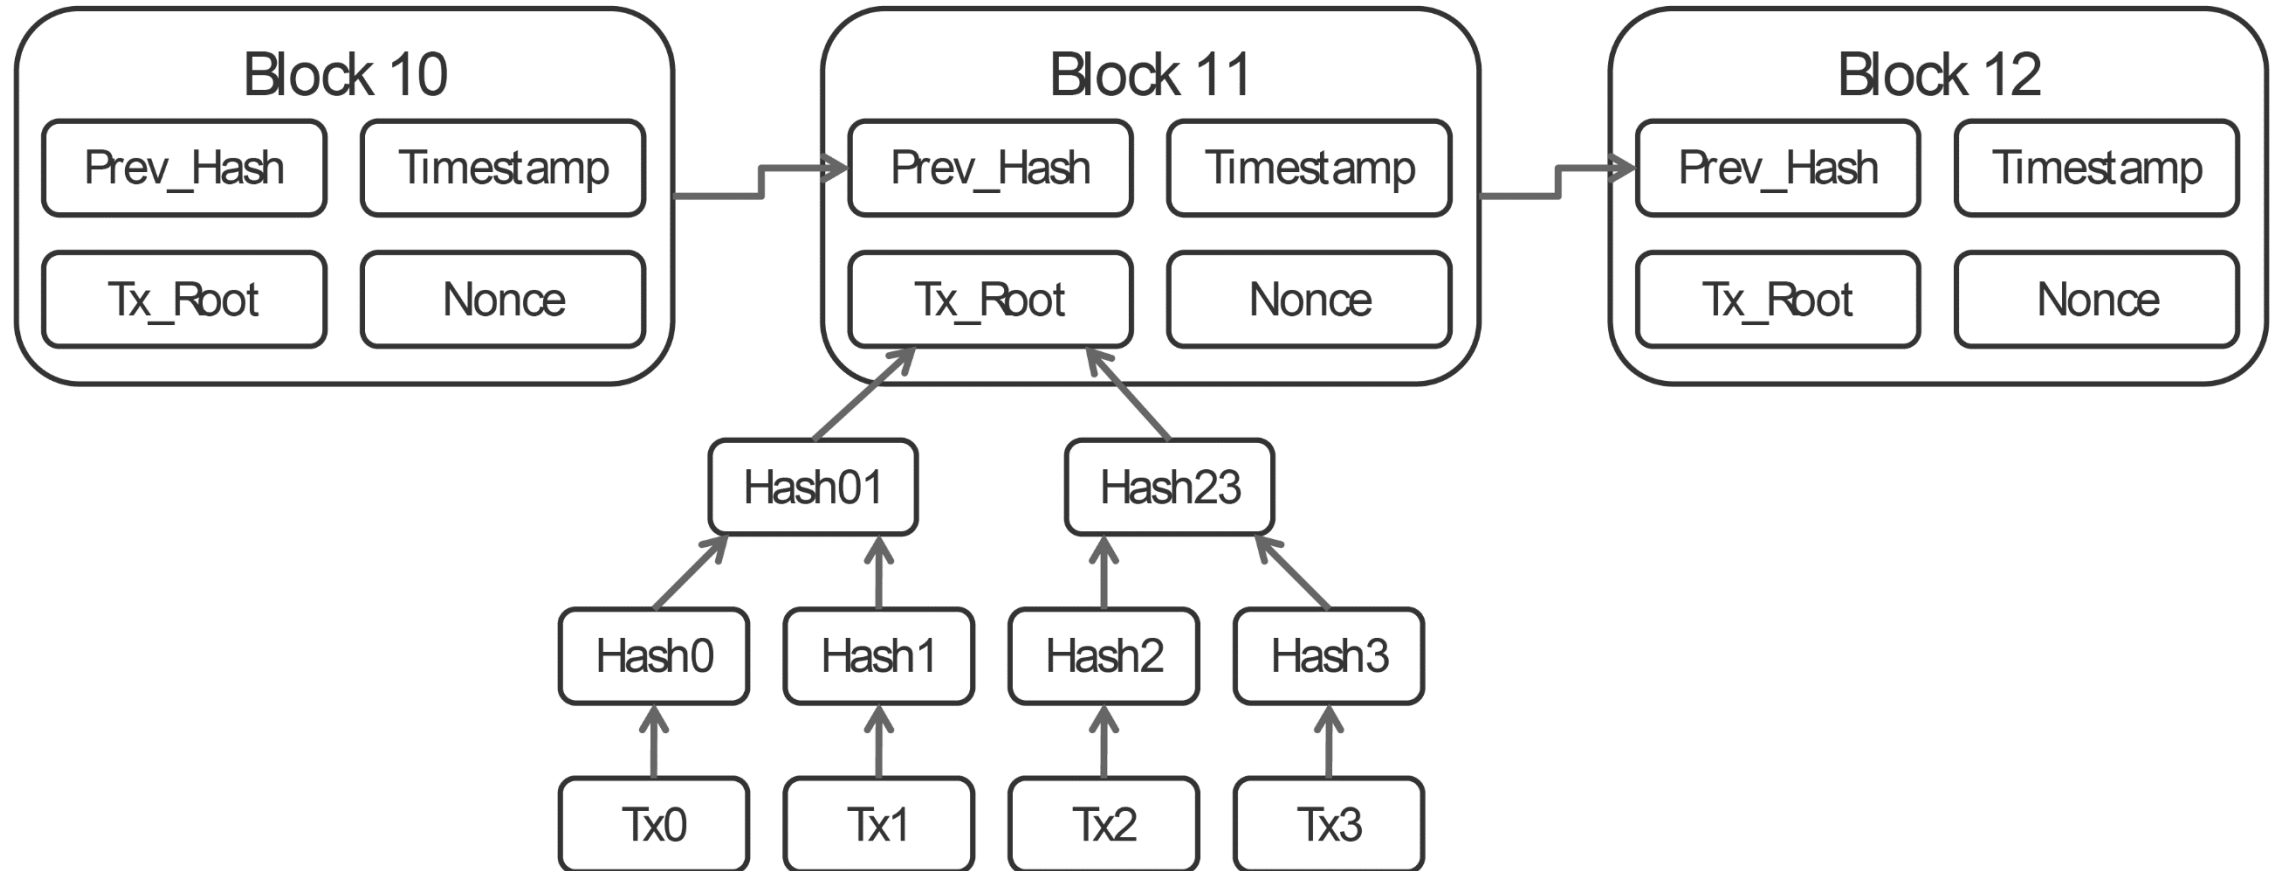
Block 10

Prev_Hash

Timestamp

Tx_Root

Nonce

Block 11

Prev_Hash

Timestamp

Tx_Root

Nonce

Block 12

Prev_Hash

Timestamp

Tx_Root

Nonce

Hash01

Hash23

Hash0

Hash1

Hash2

Hash3

Tx0

Tx1

Tx2

Tx3